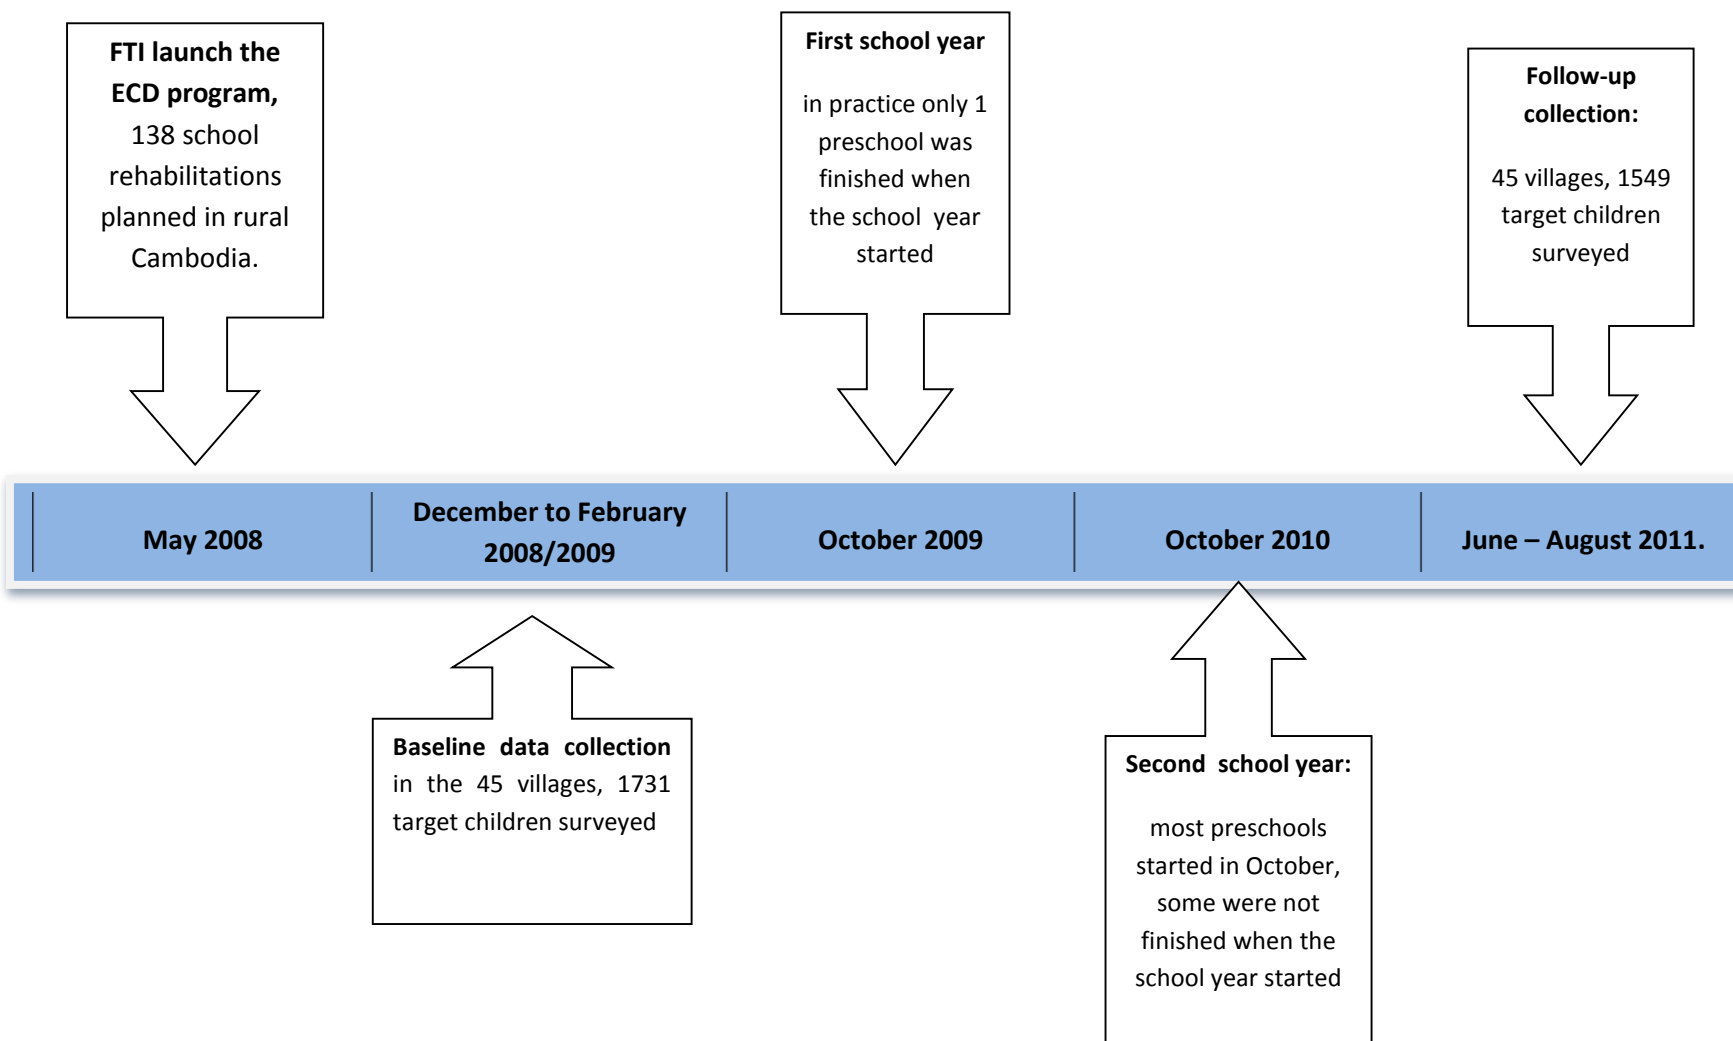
FTI launch the ECD program, 138 school rehabilitations planned in rural Cambodia.

First school year

in practice only 1 preschool was finished when the school year started

Follow-up collection:

45 villages, 1549 target children surveyed

May 2008

December to February 2008/2009

October 2009

October 2010

June – August 2011.

Baseline data collection in the 45 villages, 1731 target children surveyed

Second school year:

most preschools started in October, some were not finished when the school year started